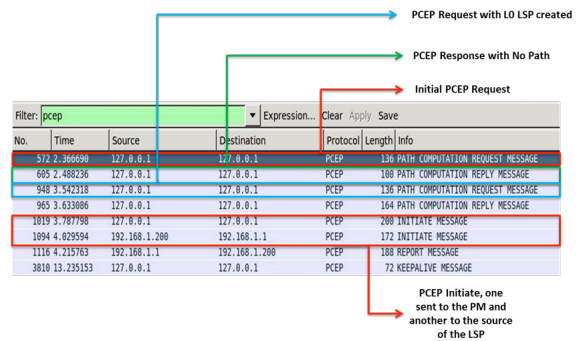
PCEP Request with L0 LSP created

PCEP Response with No Path

Initial PCEP Request

Filter: pcep Expression... Clear Apply Save

| No. | Time | Source | Destination | Protocol | Length | Info |
|---|---|---|---|---|---|---|
| 572 | 2.366690 | 127.0.0.1 | 127.0.0.1 | PCEP | 136 | PATH COMPUTATION REQUEST MESSAGE |
| 605 | 2.488236 | 127.0.0.1 | 127.0.0.1 | PCEP | 100 | PATH COMPUTATION REPLY MESSAGE |
| 948 | 3.542318 | 127.0.0.1 | 127.0.0.1 | PCEP | 136 | PATH COMPUTATION REQUEST MESSAGE |
| 965 | 3.633086 | 127.0.0.1 | 127.0.0.1 | PCEP | 164 | PATH COMPUTATION REPLY MESSAGE |
| 1019 | 3.787798 | 127.0.0.1 | 127.0.0.1 | PCEP | 200 | INITIATE MESSAGE |
| 1094 | 4.029594 | 192.168.1.200 | 192.168.1.1 | PCEP | 172 | INITIATE MESSAGE |
| 1116 | 4.215763 | 192.168.1.1 | 192.168.1.200 | PCEP | 188 | REPORT MESSAGE |
| 3810 | 13.235153 | 127.0.0.1 | 127.0.0.1 | PCEP | 72 | KEEPALIVE MESSAGE |

PCEP Initiate, one sent to the PM and another to the source of the LSP